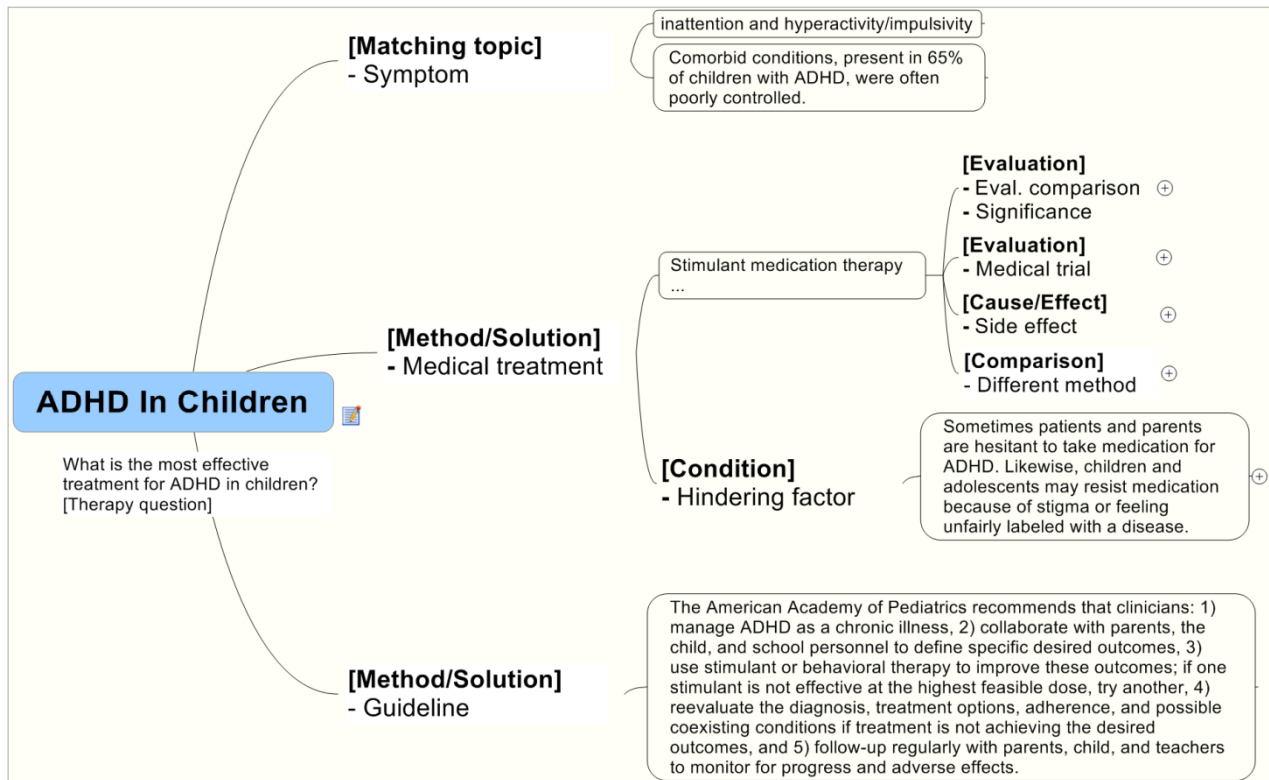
ADHD In Children

What is the most effective treatment for ADHD in children? [Therapy question]

[Matching topic]
- Symptom

inattention and hyperactivity/impulsivity

Comorbid conditions, present in 65% of children with ADHD, were often poorly controlled.

[Method/Solution]
- Medical treatment

Stimulant medication therapy ...

[Evaluation]
- Eval. comparison
- Significance

[Evaluation]
- Medical trial

[Cause/Effect]
- Side effect

[Comparison]
- Different method

[Condition]
- Hindering factor

Sometimes patients and parents are hesitant to take medication for ADHD. Likewise, children and adolescents may resist medication because of stigma or feeling unfairly labeled with a disease.

[Method/Solution]
- Guideline

The American Academy of Pediatrics recommends that clinicians: 1) manage ADHD as a chronic illness, 2) collaborate with parents, the child, and school personnel to define specific desired outcomes, 3) use stimulant or behavioral therapy to improve these outcomes; if one stimulant is not effective at the highest feasible dose, try another, 4) reevaluate the diagnosis, treatment options, adherence, and possible coexisting conditions if treatment is not achieving the desired outcomes, and 5) follow-up regularly with parents, child, and teachers to monitor for progress and adverse effects.